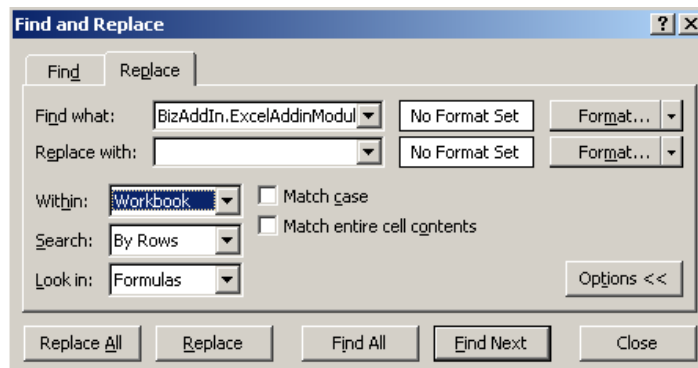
Find and Replace

?
X

Find
Replace

Find what:
BizAddIn.ExcelAddinModul
No Format Set
Format...

Replace with:
No Format Set
Format...

Within:
Workbook
Match case
Match entire cell contents

Search:
By Rows

Look in:
Formulas

Options <<

Replace All
Replace
Find All
Find Next
Close